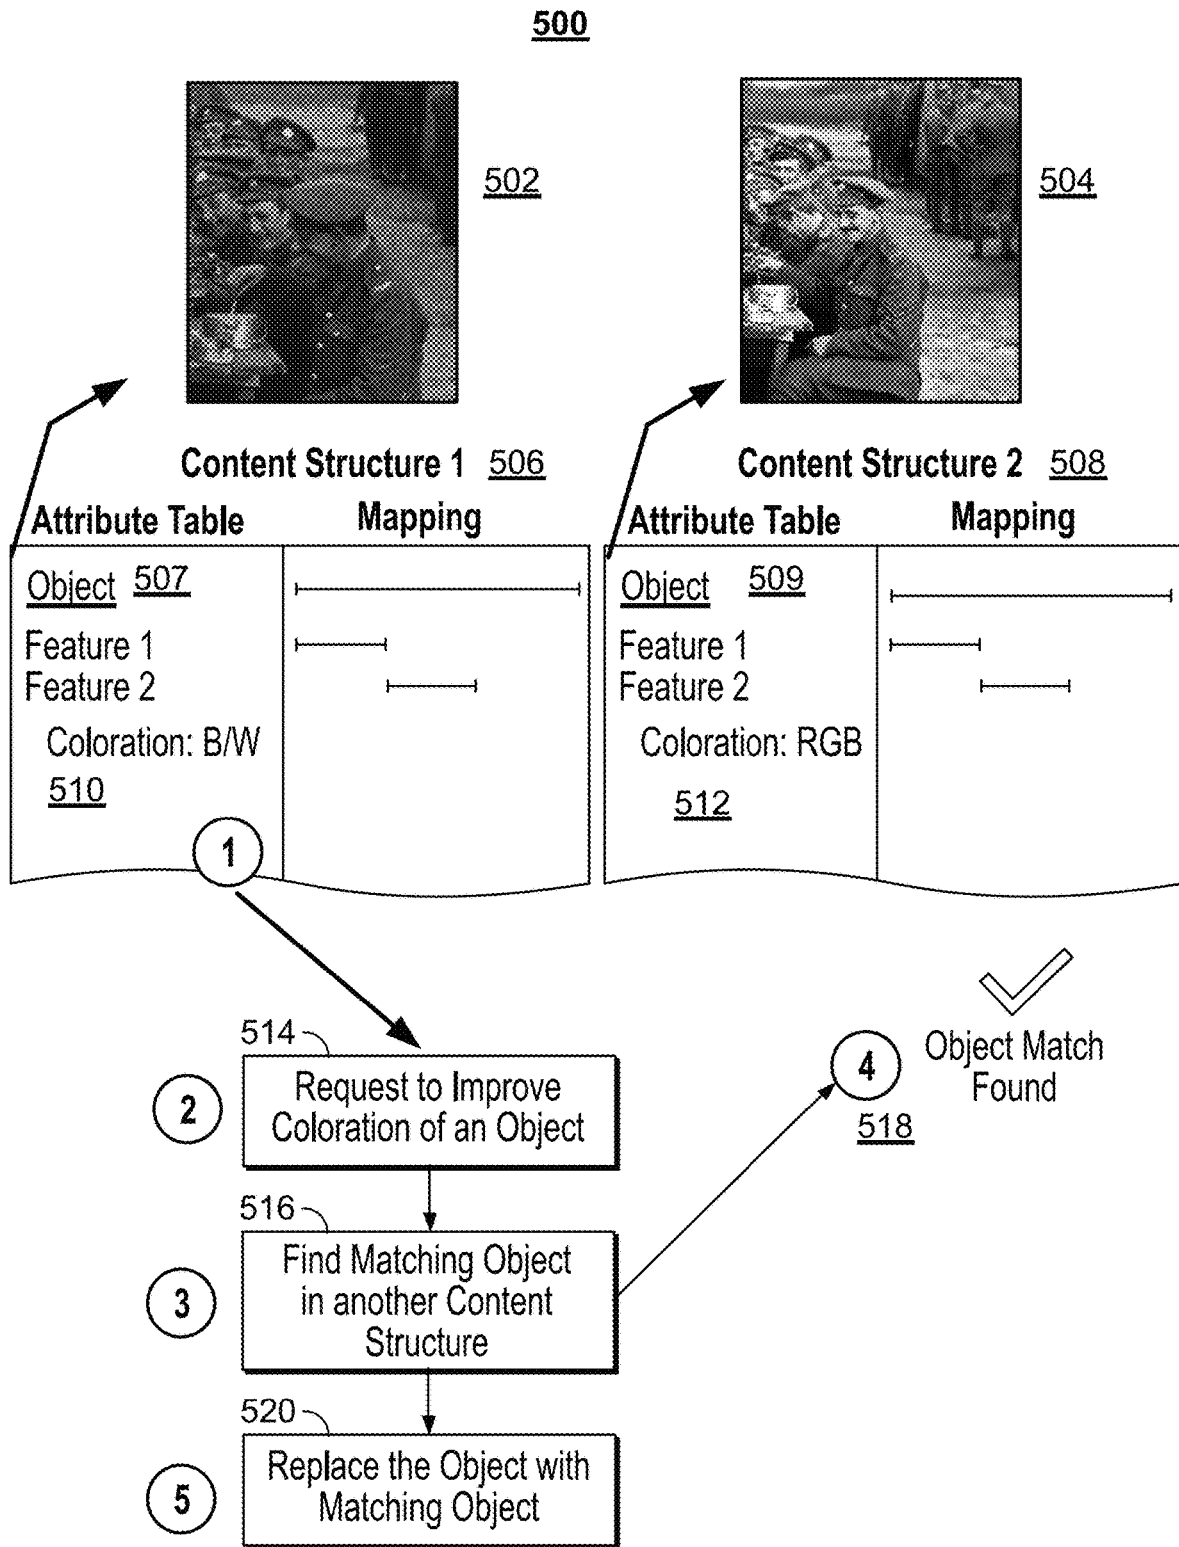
500

502

504

Content Structure 1 506

Attribute Table

Mapping

Object 507

Feature 1

Feature 2

Coloration: B/W

510

Content Structure 2 508

Attribute Table

Mapping

Object 509

Feature 1

Feature 2

Coloration: RGB

512

1

514

2

Request to Improve Coloration of an Object

516

3

Find Matching Object in another Content Structure

4

518

Object Match Found

520

5

Replace the Object with Matching Object